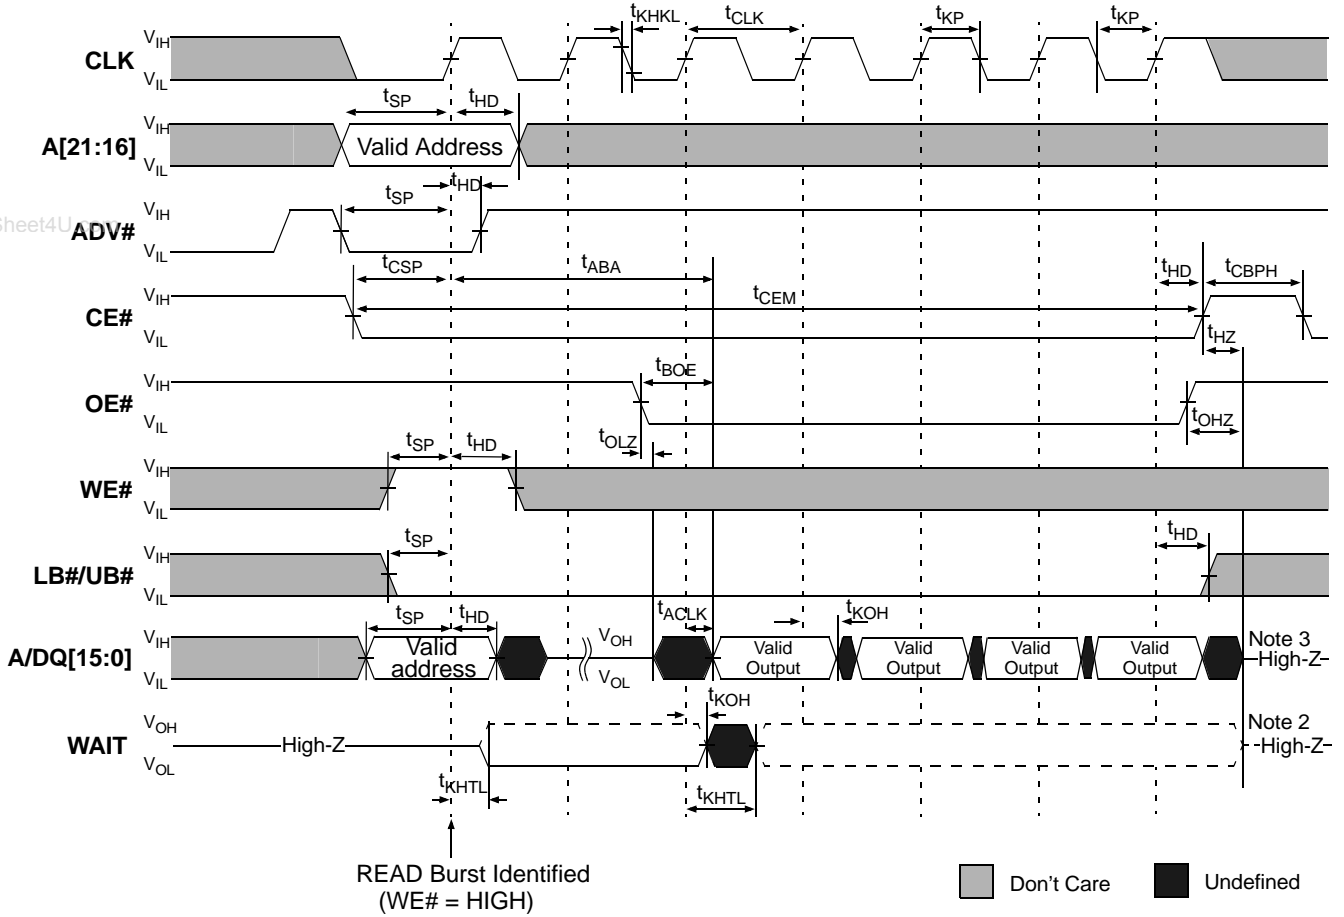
CLK $V_{IH}$ $V_{IL}$ $t_{KHKL}$ $t_{CLK}$ $t_{KP}$ $t_{KP}$

A[21:16] $V_{IH}$ $V_{IL}$ $t_{SP}$ $t_{HD}$ Valid Address

ADV# $V_{IH}$ $V_{IL}$ $t_{SP}$ $t_{HD}$

Sheet4U.com

CE# $V_{IH}$ $V_{IL}$ $t_{CSP}$ $t_{ABA}$ $t_{CEM}$ $t_{HD}$ $t_{CBPH}$ $t_{HZ}$

OE# $V_{IH}$ $V_{IL}$ $t_{BOE}$ $t_{OLZ}$ $t_{OHZ}$

WE# $V_{IH}$ $V_{IL}$ $t_{SP}$ $t_{HD}$

LB#/UB# $V_{IH}$ $V_{IL}$ $t_{SP}$ $t_{HD}$

A/DQ[15:0] $V_{IH}$ $V_{IL}$ $t_{SP}$ $t_{HD}$ Valid address $V_{OH}$ $V_{OL}$ $t_{ACLK}$ $t_{KOH}$ Valid Output Valid Output Valid Output Valid Output Note 3 High-Z

WAIT $V_{OH}$ $V_{OL}$ High-Z $t_{KHTL}$ $t_{KOH}$ $t_{KHTL}$ Note 2 High-Z

READ Burst Identified (WE# = HIGH)

Don't Care Undefined